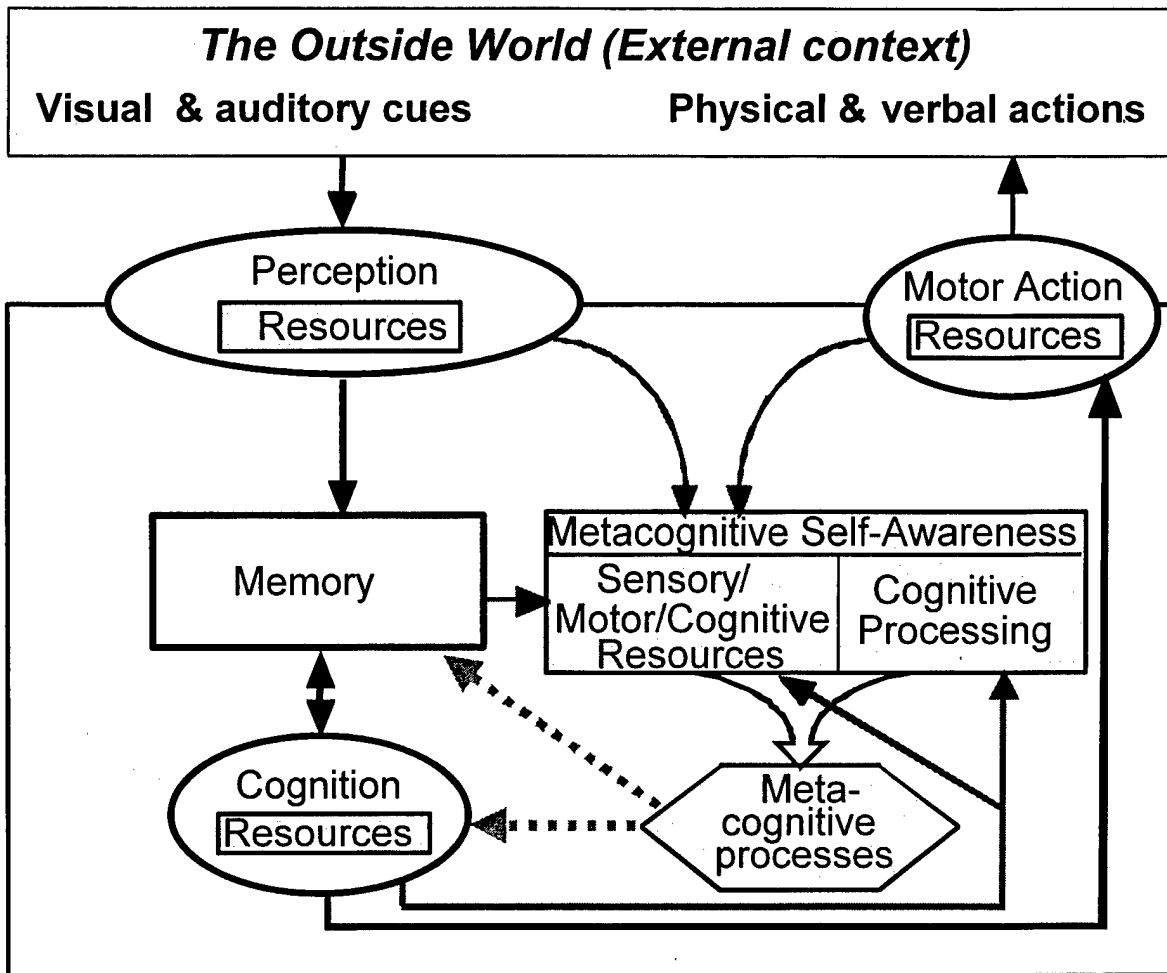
The Outside World (External context)

Visual & auditory cues

Physical & verbal actions

Perception

Resources

Motor Action

Resources

Memory

Metacognitive Self-Awareness

Sensory/Motor/Cognitive Resources

Cognitive Processing

Cognition

Resources

Meta-cognitive processes